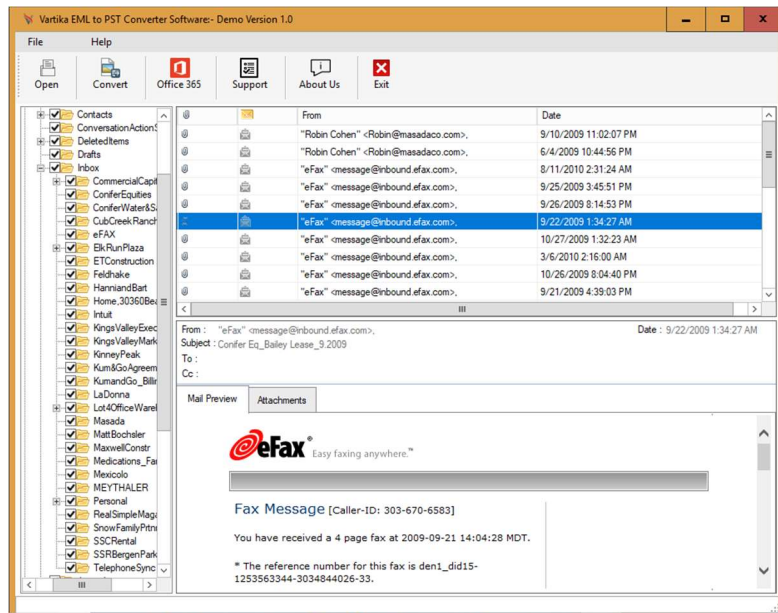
Vartika EML to PST Converter Software:- Demo Version 1.0

File Help

Open Convert Office 365 Support About Us Exit

Contacts
ConversationActionS
DeletedItems
Drafts
Inbox
CommercialCapit
ConiferEquities
ConiferWater&S
CubCreekRanch
eFAX
ElkRunPlaza
ETConstruction
Feldhake
HanniandBart
Home,30360Be
Intuit
KingsValleyExec
KingsValleyMark
KinneyPeak
Kum&GoAgreem
KumandGo_Billi
LaDonna
Lot4OfficeWarel
Masada
MattBochsler
MaxwellConstr
Medications_Fa
Mexicolo
MEYTHALER
Personal
RealSimpleMaga
SnowFamilyPrtn
SSCRental
SSRBergenPark
TelephoneSync

| From | Date |
|---|---|
| "Robin Cohen" <Robin@masadaco.com>, | 9/10/2009 11:02:07 PM |
| "Robin Cohen" <Robin@masadaco.com>, | 6/4/2009 10:44:56 PM |
| "eFax" <message@inbound.efax.com>, | 8/11/2010 2:31:24 AM |
| "eFax" <message@inbound.efax.com>, | 9/25/2009 3:45:51 PM |
| "eFax" <message@inbound.efax.com>, | 9/26/2009 8:14:53 PM |
| "eFax" <message@inbound.efax.com>, | 9/22/2009 1:34:27 AM |
| "eFax" <message@inbound.efax.com>, | 10/27/2009 1:32:23 AM |
| "eFax" <message@inbound.efax.com>, | 3/6/2010 2:16:00 AM |
| "eFax" <message@inbound.efax.com>, | 10/26/2009 8:04:40 PM |
| "eFax" <message@inbound.efax.com>, | 9/21/2009 4:39:03 PM |

From : "eFax" <message@inbound.efax.com>,
Date : 9/22/2009 1:34:27 AM
Subject : Conifer Eq_Bailey Lease_9.2009
To :
Cc :

Mail Preview Attachments

eFax® Easy faxing anywhere.™

Fax Message [Caller-ID: 303-670-6583]

You have received a 4 page fax at 2009-09-21 14:04:28 MDT.

* The reference number for this fax is den1_did15-1253563344-3034844026-33.